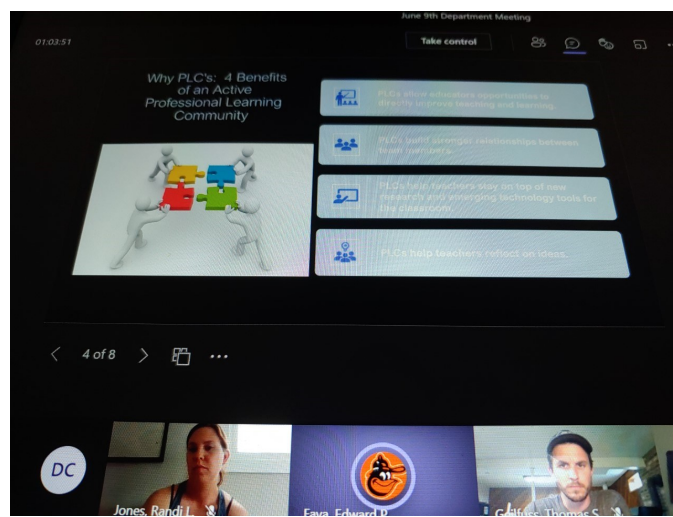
June 9th Department Meeting

01:03:51

Take control

Why PLC's: 4 Benefits of an Active Professional Learning Community

PLCs allow educators opportunities to directly improve teaching and learning.

PLCs build stronger relationships between team members.

PLCs help teachers stay on top of new research and emerging technology tools for the classroom.

PLCs help teachers reflect on ideas.

4 of 8

DC

Jones, Randi L.

Fava, Edward P.

Gallus, Thomas S.